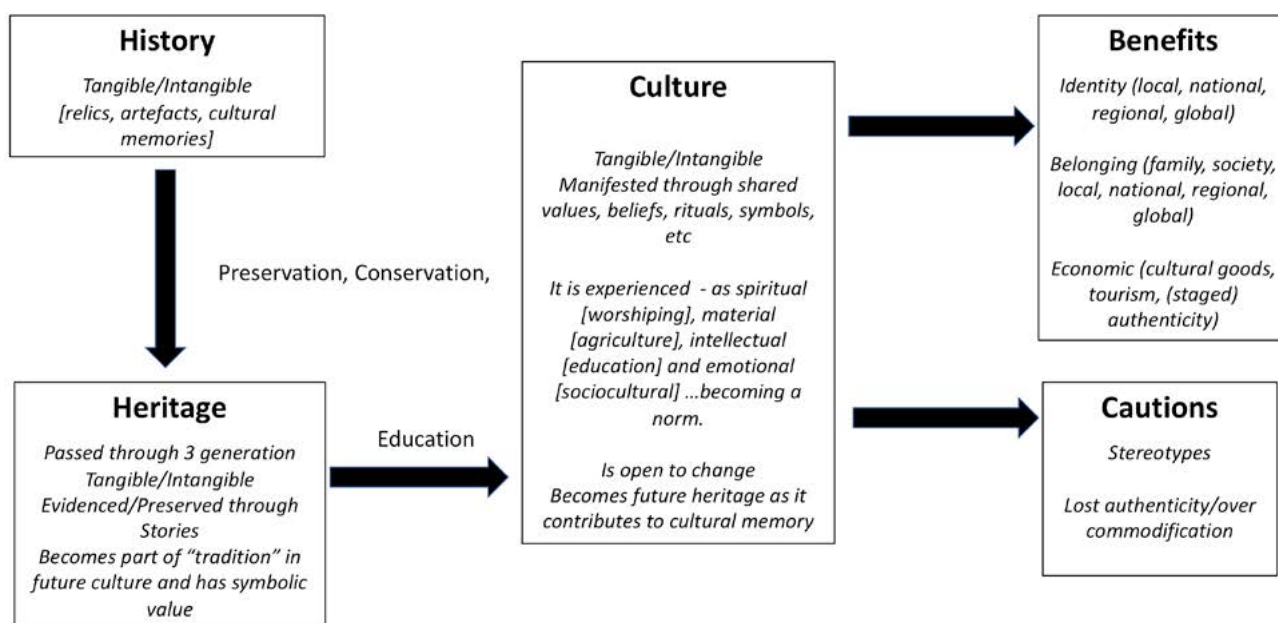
History

Tangible/Intangible [relics, artefacts, cultural memories]

Preservation, Conservation,

Heritage

Passed through 3 generation
Tangible/Intangible
Evidenced/Preserved through Stories
Becomes part of "tradition" in future culture and has symbolic value

Education

Culture

Tangible/Intangible
Manifested through shared values, beliefs, rituals, symbols, etc

It is experienced - as spiritual [worshiping], material [agriculture], intellectual [education] and emotional [sociocultural] ...becoming a norm.

Is open to change
Becomes future heritage as it contributes to cultural memory

Benefits

Identity (local, national, regional, global)

Belonging (family, society, local, national, regional, global)

Economic (cultural goods, tourism, (staged) authenticity)

Cautions

Stereotypes

Lost authenticity/over commodification